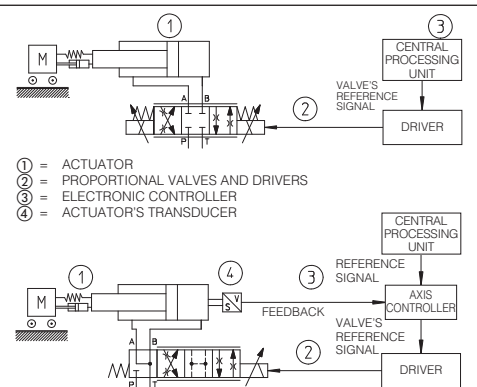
1
M
3
CENTRAL PROCESSING UNIT
VALVE'S REFERENCE SIGNAL
A B
2
P T
DRIVER

1 = ACTUATOR
2 = PROPORTIONAL VALVES AND DRIVERS
3 = ELECTRONIC CONTROLLER
4 = ACTUATOR'S TRANSDUCER

CENTRAL PROCESSING UNIT
1
4
3
REFERENCE SIGNAL
M
V
S
FEEDBACK
AXIS CONTROLLER
VALVE'S REFERENCE SIGNAL
A B
2
P T
DRIVER